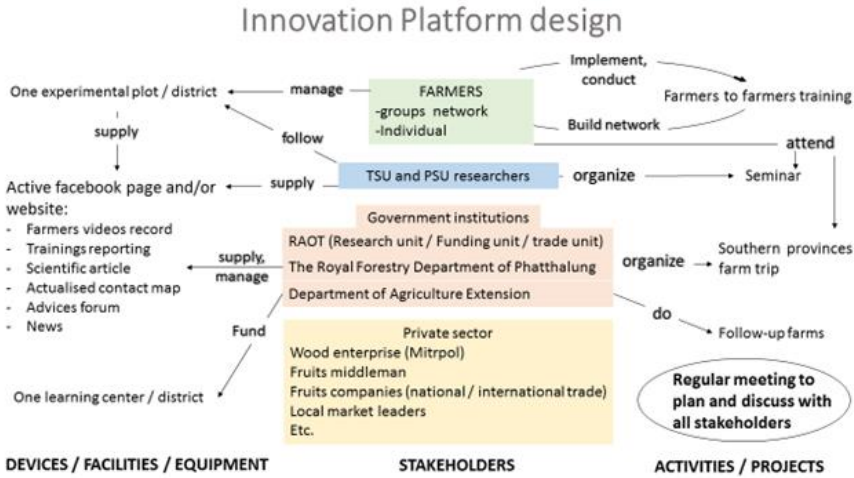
Innovation Platform design

One experimental plot / district

manage

FARMERS
-groups network
-Individual

Implement, conduct

Farmers to farmers training

Build network

follow

attend

supply

TSU and PSU researchers

organize

Seminar

supply

Active facebook page and/or website:
- Farmers videos record
- Trainings reporting
- Scientific article
- Actualised contact map
- Advices forum
- News

Government institutions
RAOT (Research unit / Funding unit / trade unit)
The Royal Forestry Department of Phatthalung
Department of Agriculture Extension

supply, manage

organize

Southern provinces farm trip

do

Follow-up farms

Fund

Private sector
Wood enterprise (Mitrpol)
Fruits middleman
Fruits companies (national / international trade)
Local market leaders
Etc.

Regular meeting to plan and discuss with all stakeholders

One learning center / district

DEVICES / FACILITIES / EQUIPMENT

STAKEHOLDERS

ACTIVITIES / PROJECTS